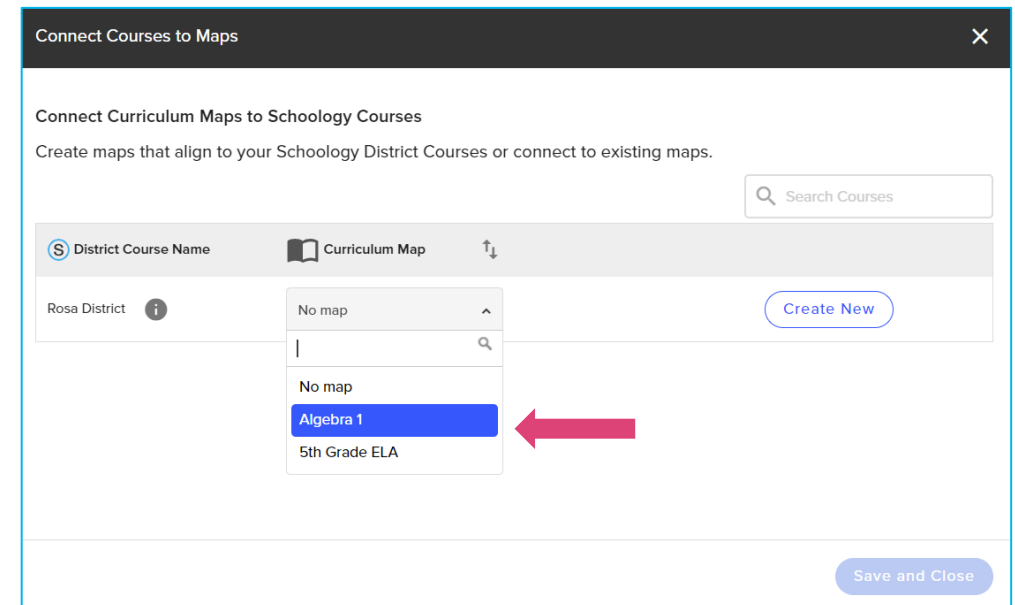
Connect Courses to Maps

Connect Curriculum Maps to Schoology Courses

Create maps that align to your Schoology District Courses or connect to existing maps.

Search Courses

| District Course Name | Curriculum Map | |
|---|---|---|
| Rosa District | No map | Create New |

No map
Algebra 1
5th Grade ELA

Save and Close